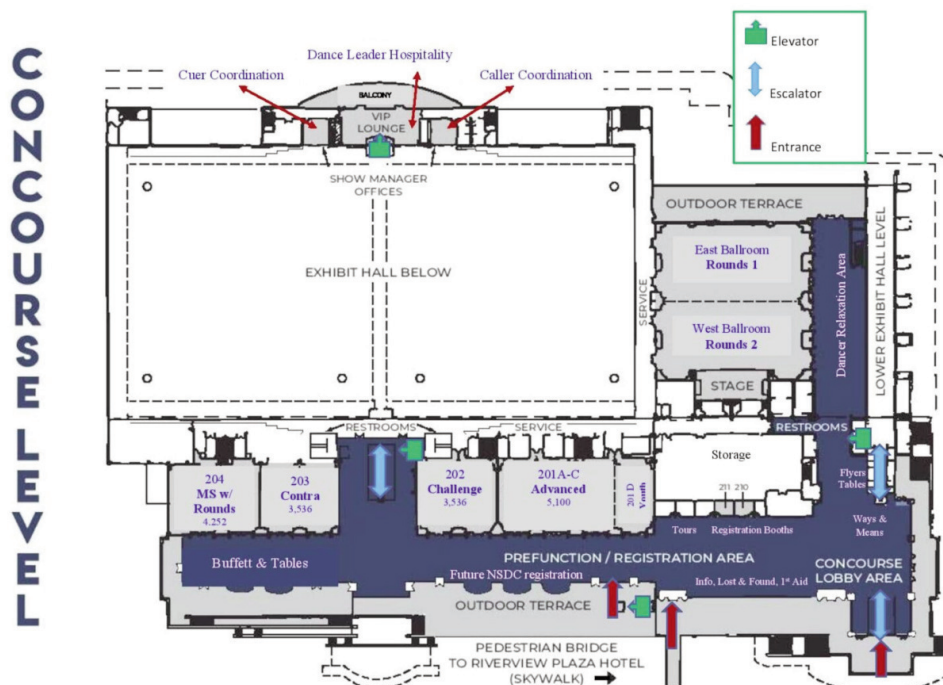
CONCOURSE LEVEL

Elevator
Escalator
Entrance

Dance Leader Hospitality
Cuer Coordination
Caller Coordination
BALCONY
VIP LOUNGE
SHOW MANAGER OFFICES
EXHIBIT HALL BELOW
OUTDOOR TERRACE
East Ballroom Rounds 1
West Ballroom Rounds 2
SERVICE
STAGE
Dancer Relaxation Area
LOWER EXHIBIT HALL LEVEL
RESTROOMS
SERVICE
RESTROOMS
Storage
204 MS w/ Rounds 4,252
203 Contra 3,536
202 Challenge 3,536
201A-C Advanced 5,100
201 D Youth
211 210
Tours
Registration Booths
Flyers Tables
Ways & Means
Buffett & Tables
PREFUNCTION / REGISTRATION AREA
Future NSDC registration
Info, Lost & Found, 1st Aid
CONCOURSE LOBBY AREA
OUTDOOR TERRACE
PEDESTRIAN BRIDGE TO RIVERVIEW PLAZA HOTEL (SKYWALK)